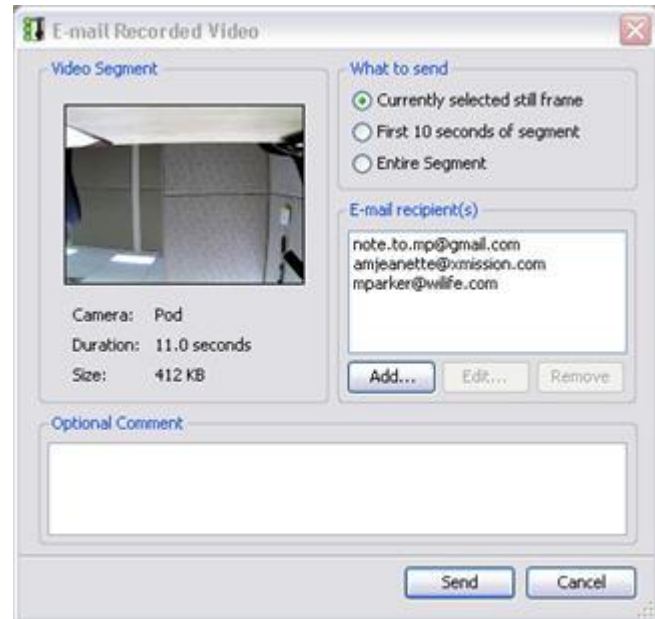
E-mail Recorded Video

Video Segment

Camera: Pod
Duration: 11.0 seconds
Size: 412 KB

What to send
Currently selected still frame
First 10 seconds of segment
Entire Segment

E-mail recipient(s)
note.to.mp@gmail.com
amjeanette@xmission.com
mparker@wilife.com

Add... Edit... Remove

Optional Comment

Send Cancel